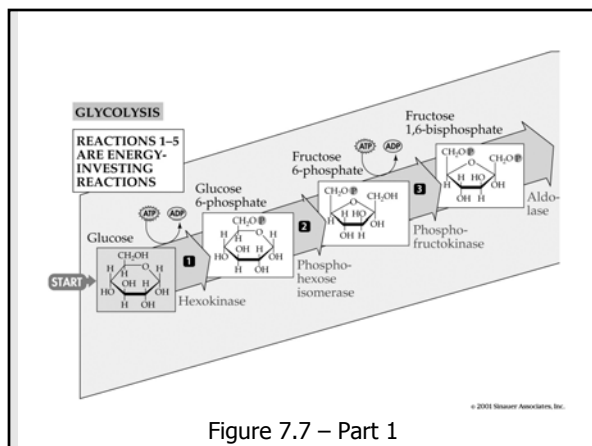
GLYCOLYSIS

REACTIONS 1–5 ARE ENERGY-INVESTING REACTIONS

Glucose

START

CH₂OH
H H
H OH H
HO OH
H OH

ATP ADP

1

Hexokinase

Glucose 6-phosphate

CH₂O P
H H
H OH H
HO OH
H OH

2

Phosphohexose isomerase

Fructose 6-phosphate

CH₂O P CH₂OH
H HO
H OH
OH H

ATP ADP

3

Phosphofructokinase

Fructose 1,6-bisphosphate

CH₂O P CH₂O P
H HO
H OH
OH H

Aldolase

© 2001 Sinauer Associates, Inc.

Figure 7.7 – Part 1